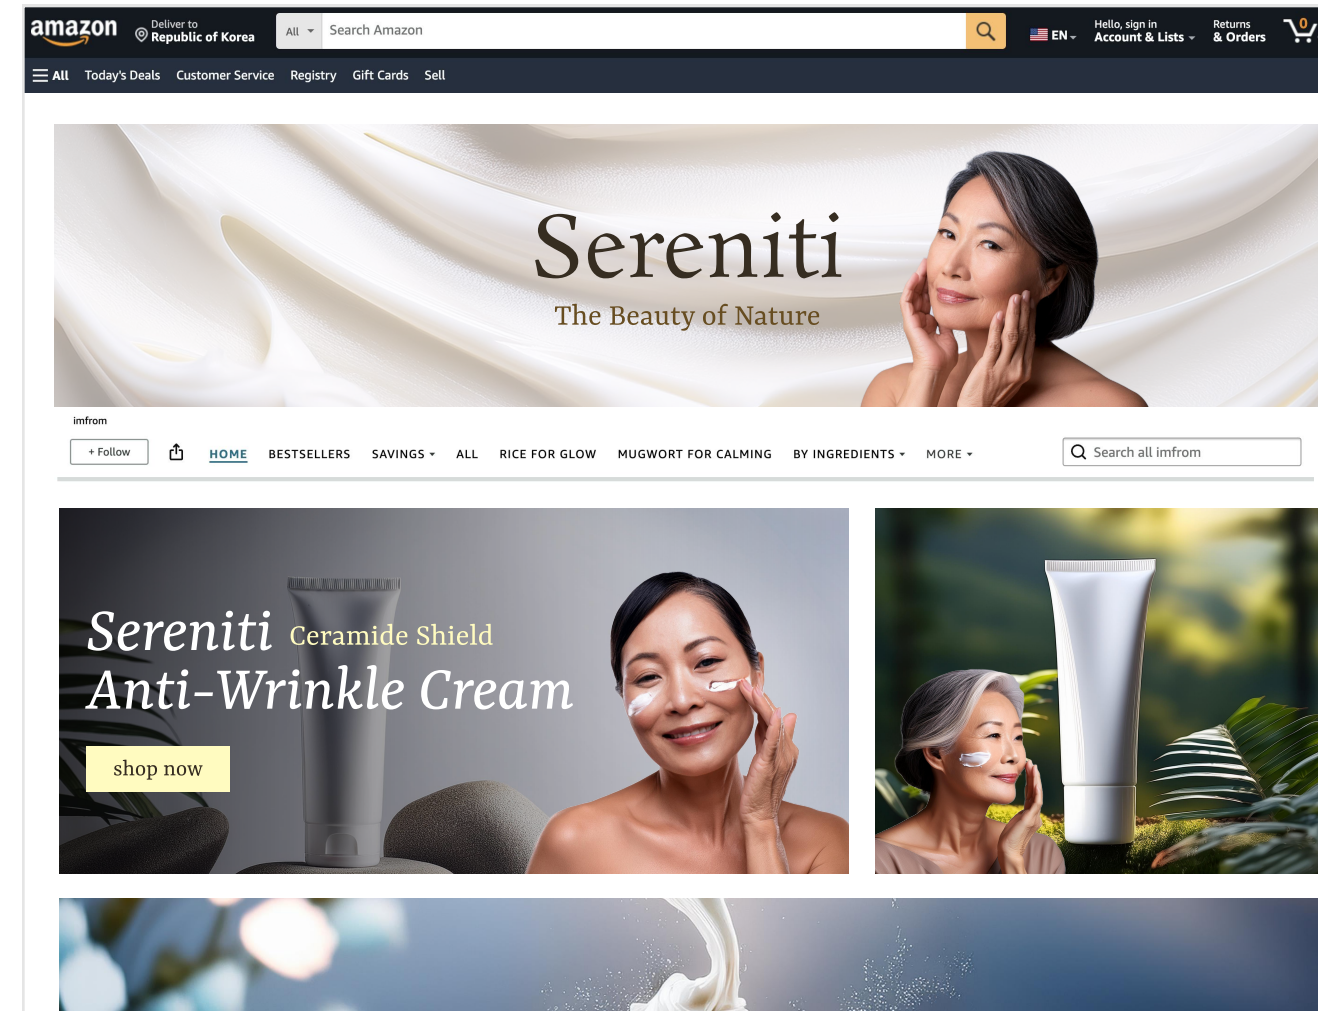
amazon
Deliver to
Republic of Korea
All
Search Amazon
EN
Hello, sign in
Account & Lists
Returns
& Orders
0

All Today's Deals Customer Service Registry Gift Cards Sell

Sereniti
The Beauty of Nature

imfrom
+ Follow
HOME BESTSELLERS SAVINGS ALL RICE FOR GLOW MUGWORT FOR CALMING BY INGREDIENTS MORE
Search all imfrom

Sereniti Ceramide Shield
Anti-Wrinkle Cream
shop now